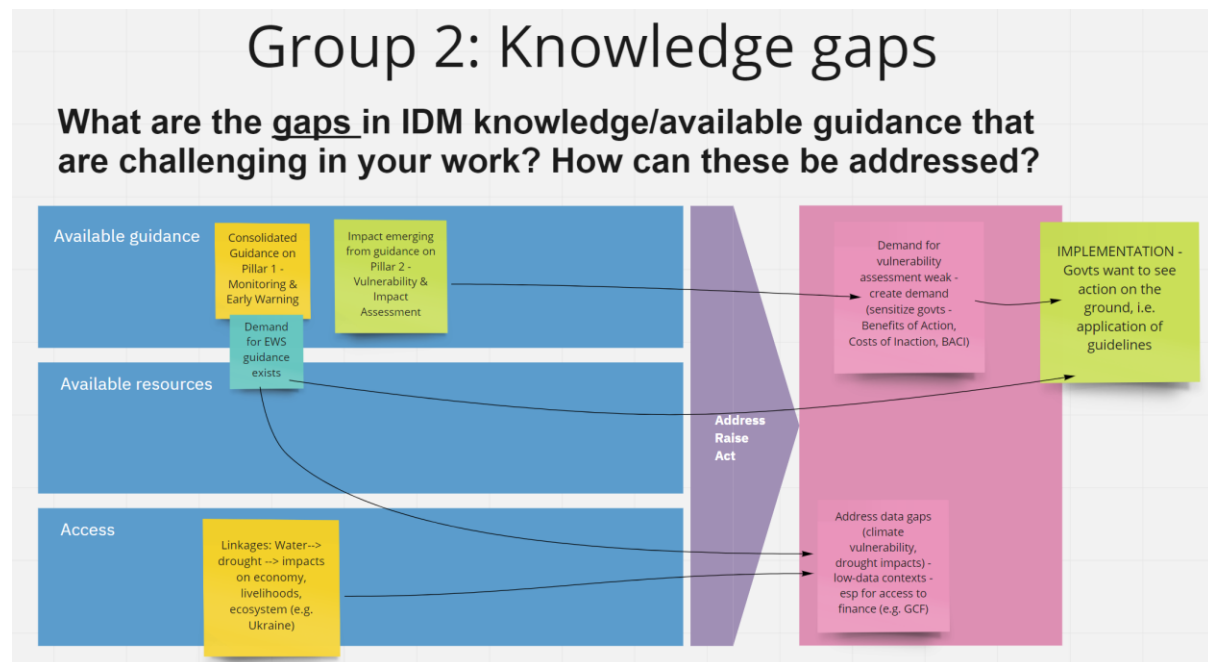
Group 2: Knowledge gaps

What are the gaps in IDM knowledge/available guidance that are challenging in your work? How can these be addressed?

Available guidance

Consolidated Guidance on Pillar 1 - Monitoring & Early Warning

Impact emerging from guidance on Pillar 2 - Vulnerability & Impact Assessment

Demand for EWS guidance exists

Available resources

Access

Linkages: Water--> drought --> impacts on economy, livelihoods, ecosystem (e.g. Ukraine)

Address
Raise
Act

Demand for vulnerability assessment weak - create demand (sensitize govts - Benefits of Action, Costs of Inaction, BACI)

IMPLEMENTATION - Govts want to see action on the ground, i.e. application of guidelines

Address data gaps (climate vulnerability, drought impacts) - low-data contexts - esp for access to finance (e.g. GCF)